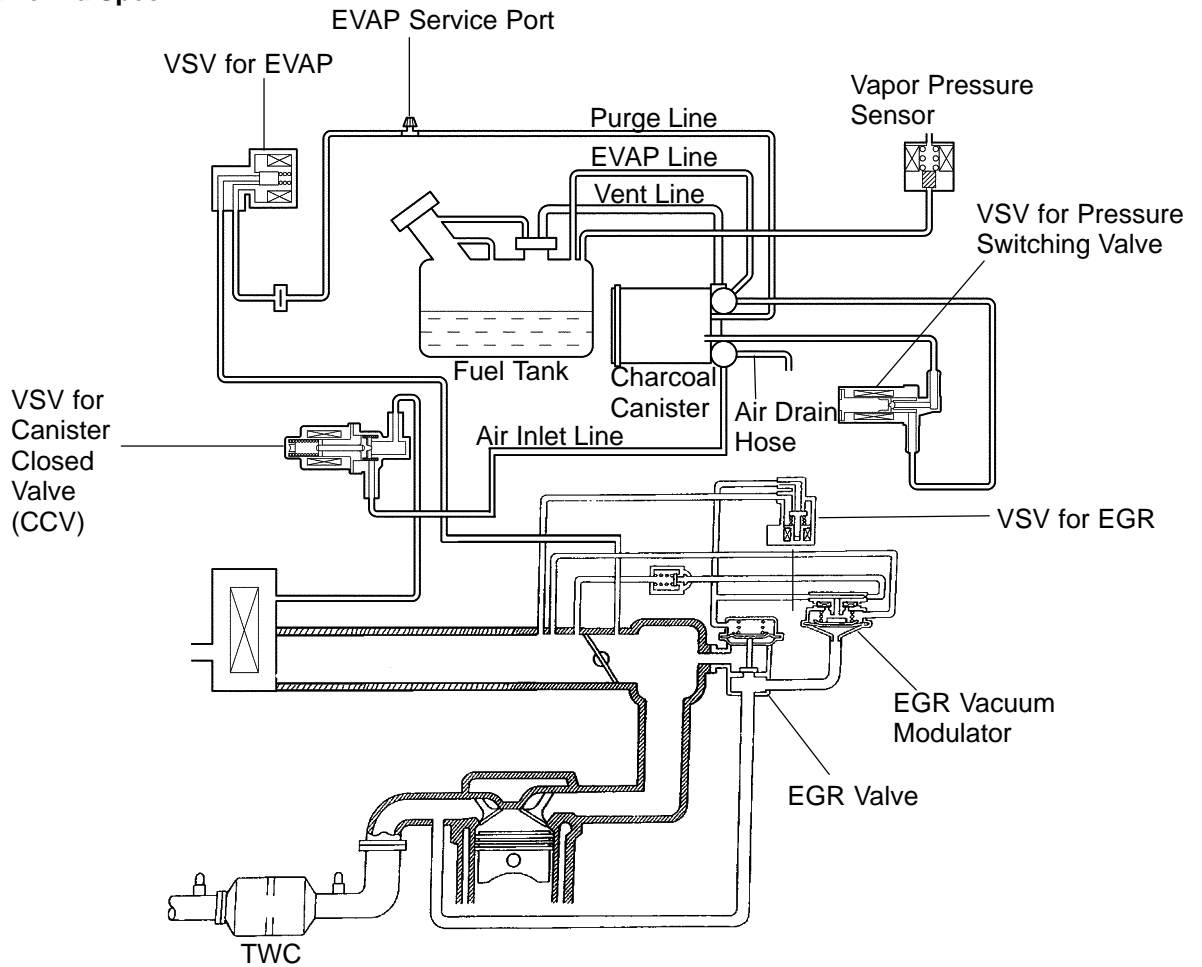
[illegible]

EVAP Service Port

VSV for EVAP

Vapor Pressure Sensor

Purge Line

EVAP Line

Vent Line

VSV for Pressure Switching Valve

Fuel Tank

Charcoal Canister

Air Drain Hose

VSV for Canister Closed Valve (CCV)

Air Inlet Line

VSV for EGR

EGR Vacuum Modulator

EGR Valve

TWC